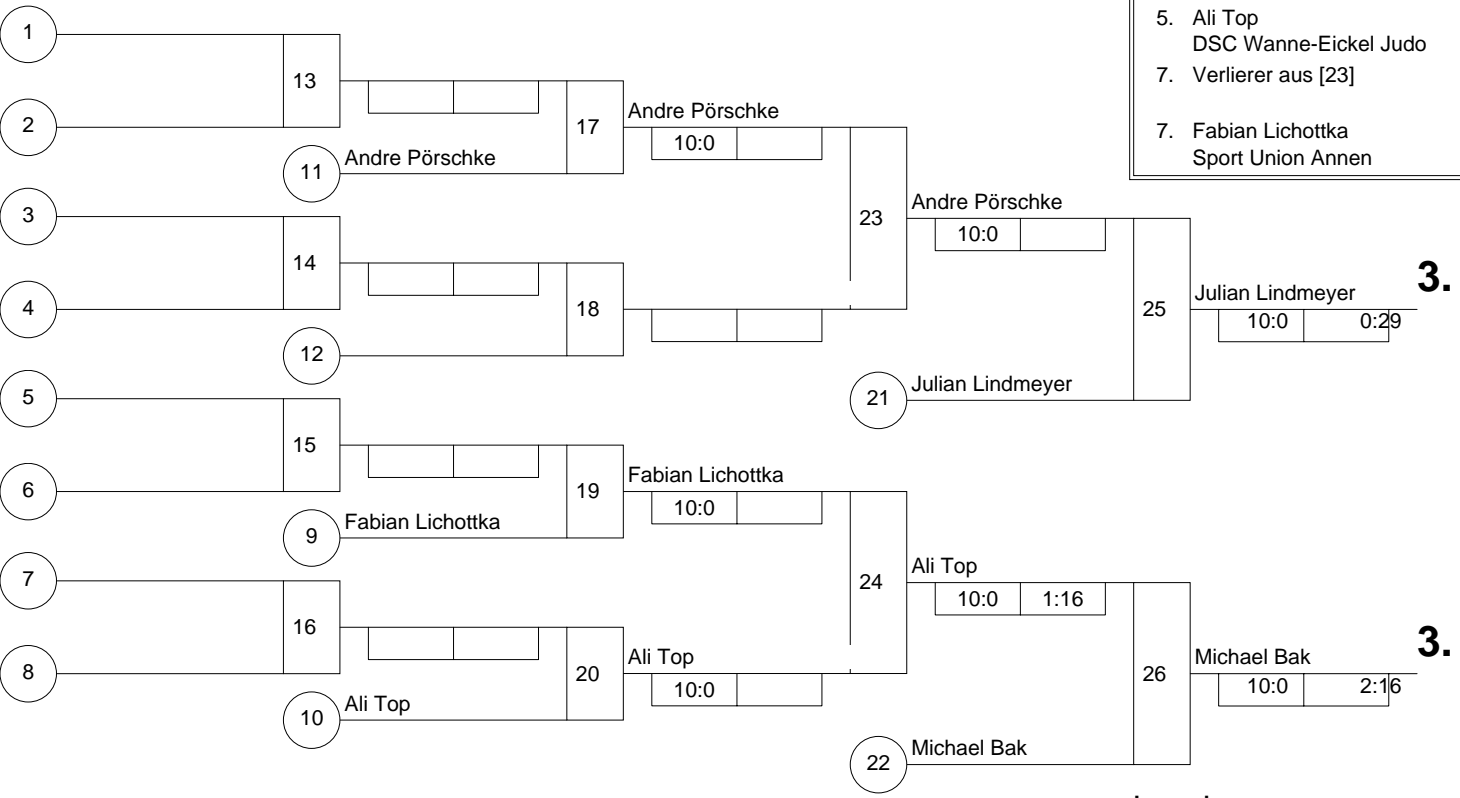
5. Ali Top
DSC Wanne-Eickel Judo

7. Verlierer aus [23]

7. Fabian Lichottka
Sport Union Annen

1

2

13

11 Andre Pörschke

17

Andre Pörschke

10:0

3

14

4

18

12

23

Andre Pörschke

10:0

25

Julian Lindmeyer

10:0 0:29

3.

21 Julian Lindmeyer

5

15

6

19

9 Fabian Lichottka

Fabian Lichottka

10:0

7

16

8

20

10 Ali Top

Ali Top

10:0

24

Ali Top

10:0 1:16

26

Michael Bak

10:0 2:16

3.

22 Michael Bak